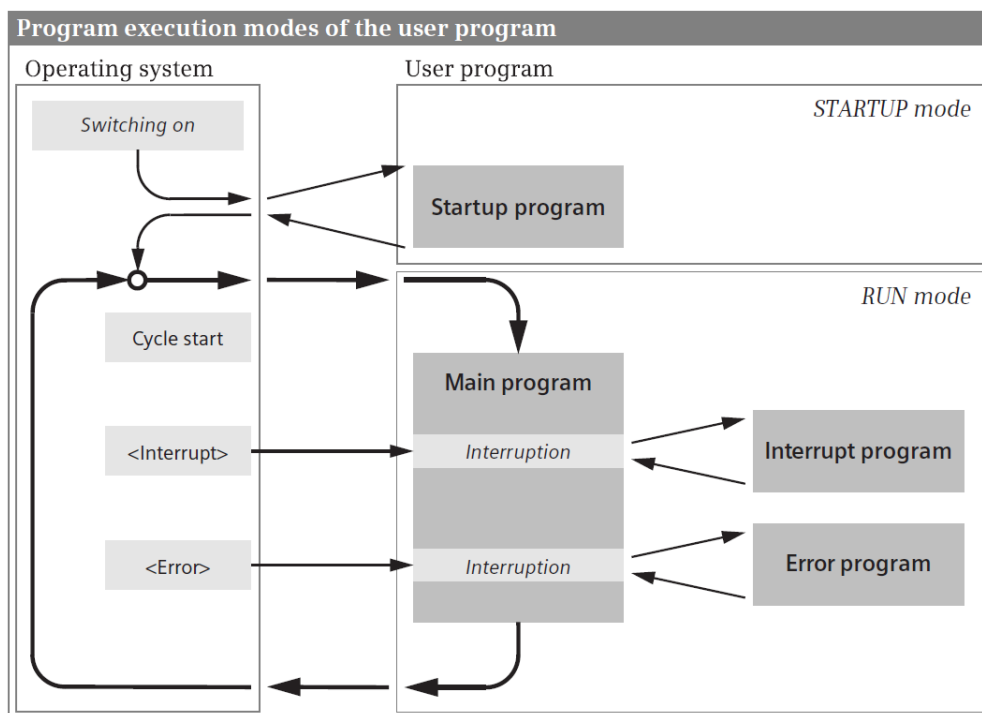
Program execution modes of the user program

Operating system

User program

Switching on

STARTUP mode

Startup program

RUN mode

Cycle start

Main program

<Interrupt>

Interruption

Interrupt program

<Error>

Interruption

Error program